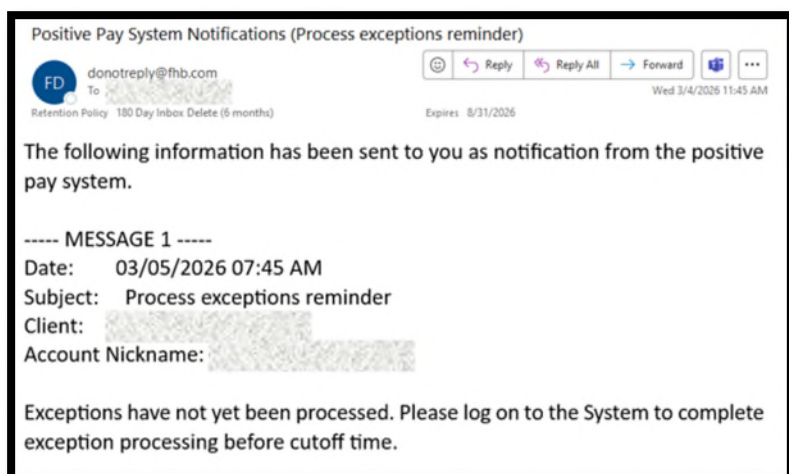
Positive Pay System Notifications (Process exceptions reminder)

FD donotreply@fhb.com
To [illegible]

Reply Reply All Forward ...

Wed 3/4/2026 11:45 AM

Retention Policy 180 Day Inbox Delete (6 months) Expires 8/31/2026

The following information has been sent to you as notification from the positive pay system.

----- MESSAGE 1 -----
Date: 03/05/2026 07:45 AM
Subject: Process exceptions reminder
Client: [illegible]
Account Nickname: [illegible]

Exceptions have not yet been processed. Please log on to the System to complete exception processing before cutoff time.